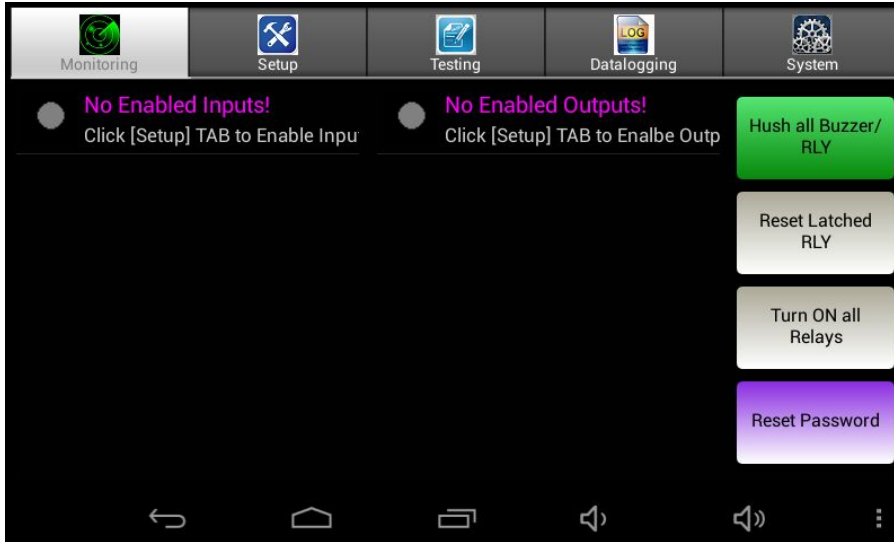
Monitoring
Setup
Testing
LOG
Datalogging
System

No Enabled Inputs!
Click [Setup] TAB to Enable Inpu

No Enabled Outputs!
Click [Setup] TAB to Enalbe Outp

Hush all Buzzer/ RLY

Reset Latched RLY

Turn ON all Relays

Reset Password